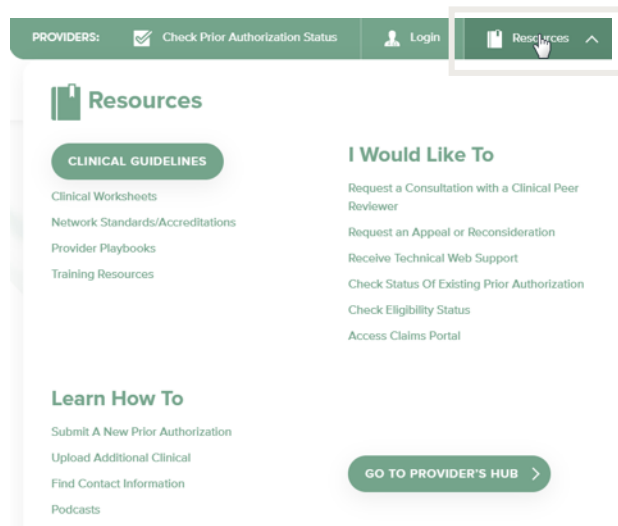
PROVIDERS: Check Prior Authorization Status Login Resources

Resources

CLINICAL GUIDELINES

Clinical Worksheets
Network Standards/Accreditations
Provider Playbooks
Training Resources

I Would Like To

Request a Consultation with a Clinical Peer Reviewer
Request an Appeal or Reconsideration
Receive Technical Web Support
Check Status Of Existing Prior Authorization
Check Eligibility Status
Access Claims Portal

Learn How To

Submit A New Prior Authorization
Upload Additional Clinical
Find Contact Information
Podcasts

GO TO PROVIDER'S HUB